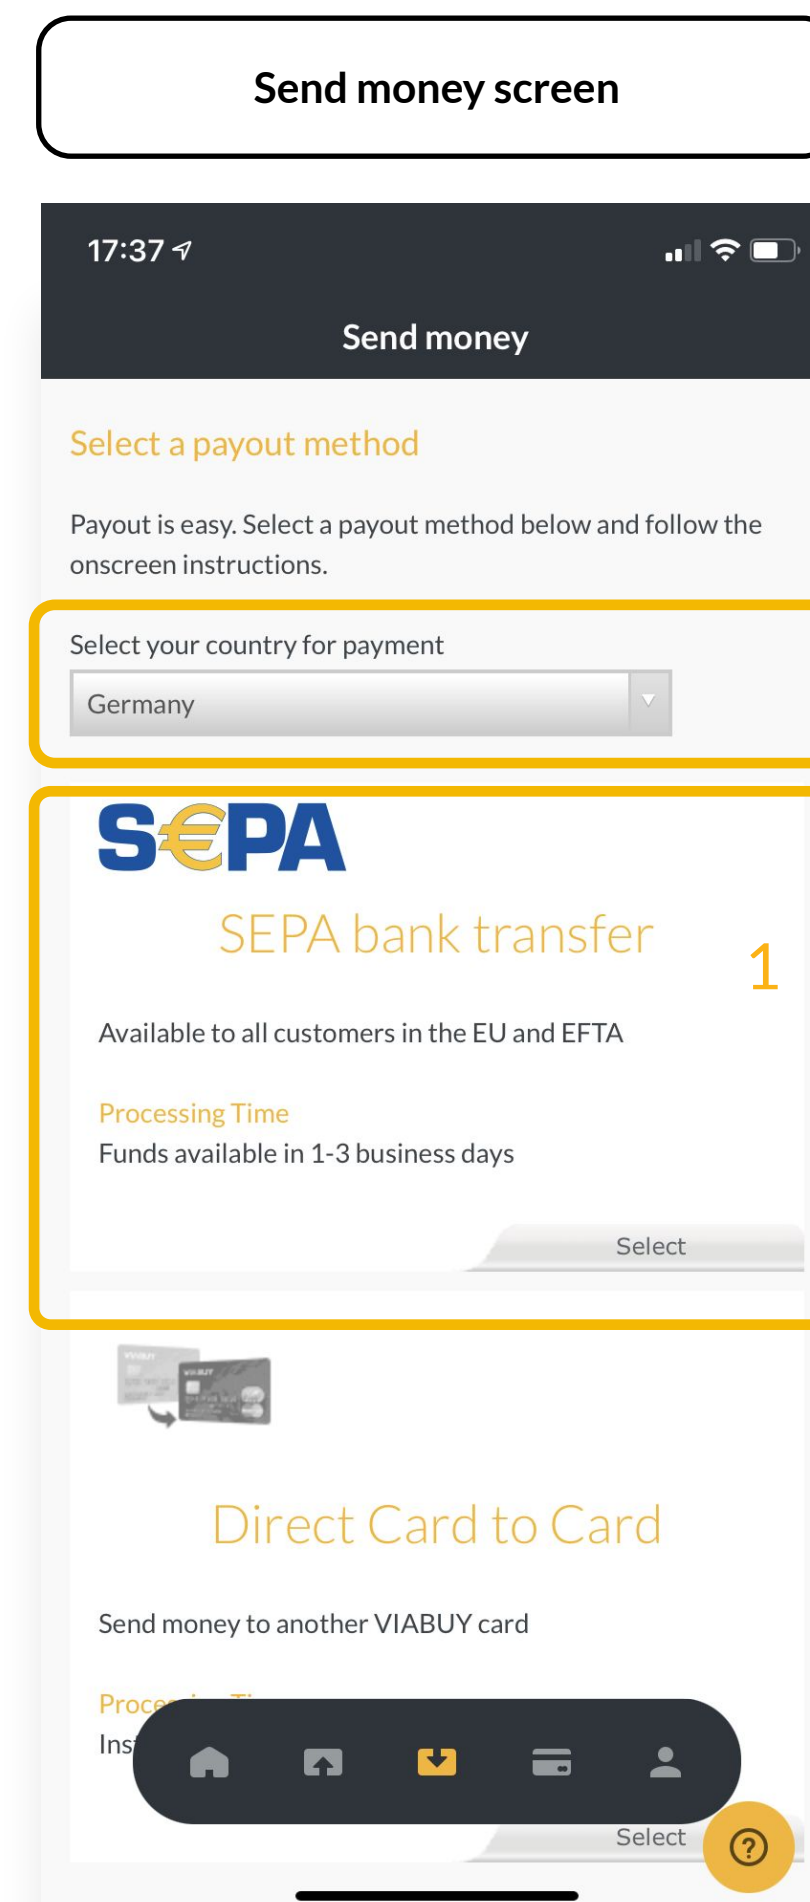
Send money screen

17:37

Send money

Select a payout method

Payout is easy. Select a payout method below and follow the onscreen instructions.

Select your country for payment

Germany

SEPA

SEPA bank transfer

1

Available to all customers in the EU and EFTA

Processing Time

Funds available in 1-3 business days

Select

Direct Card to Card

Send money to another VIABUY card

Proce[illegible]

Ins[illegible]

Select

?